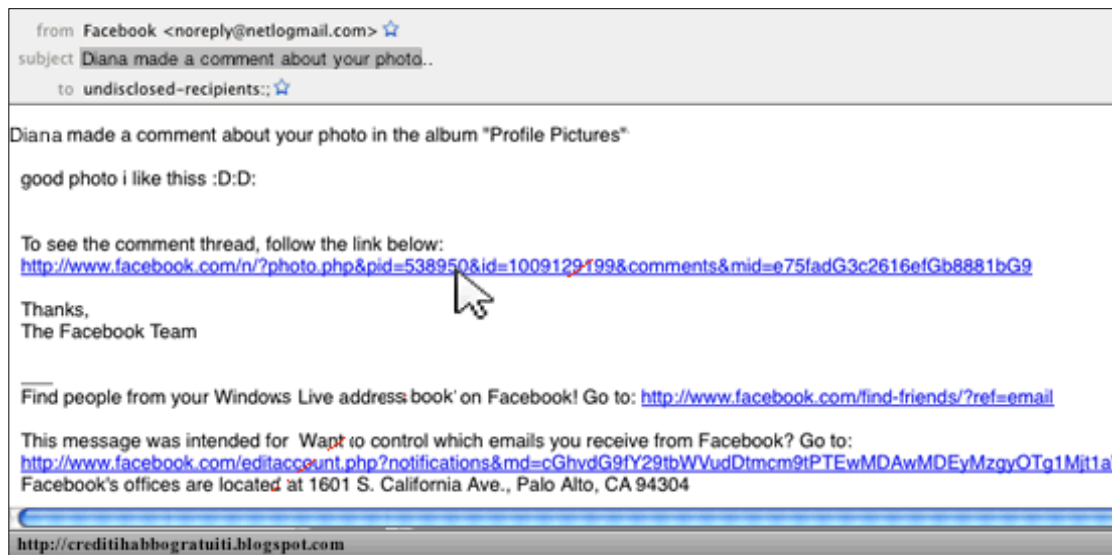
from Facebook <noreply@netlogmail.com>
subject Diana made a comment about your photo..
to undisclosed-recipients:;

Diana made a comment about your photo in the album "Profile Pictures"

good photo i like thiss :D:D:

To see the comment thread, follow the link below:
http://www.facebook.com/n/?photo.php&pid=538950&id=1009129199&comments&mid=e75fadG3c2616efGb8881bG9

Thanks,
The Facebook Team

___
Find people from your Windows Live address book on Facebook! Go to: http://www.facebook.com/find-friends/?ref=email

This message was intended for Want to control which emails you receive from Facebook? Go to:
http://www.facebook.com/editaccount.php?notifications&md=cGhvdG9fY29tbWVudDtmcm9tPTEwMDAwMDEyMzgyOTg1Mjt1a
Facebook's offices are located at 1601 S. California Ave., Palo Alto, CA 94304

http://creditihabbogratuiti.blogspot.com